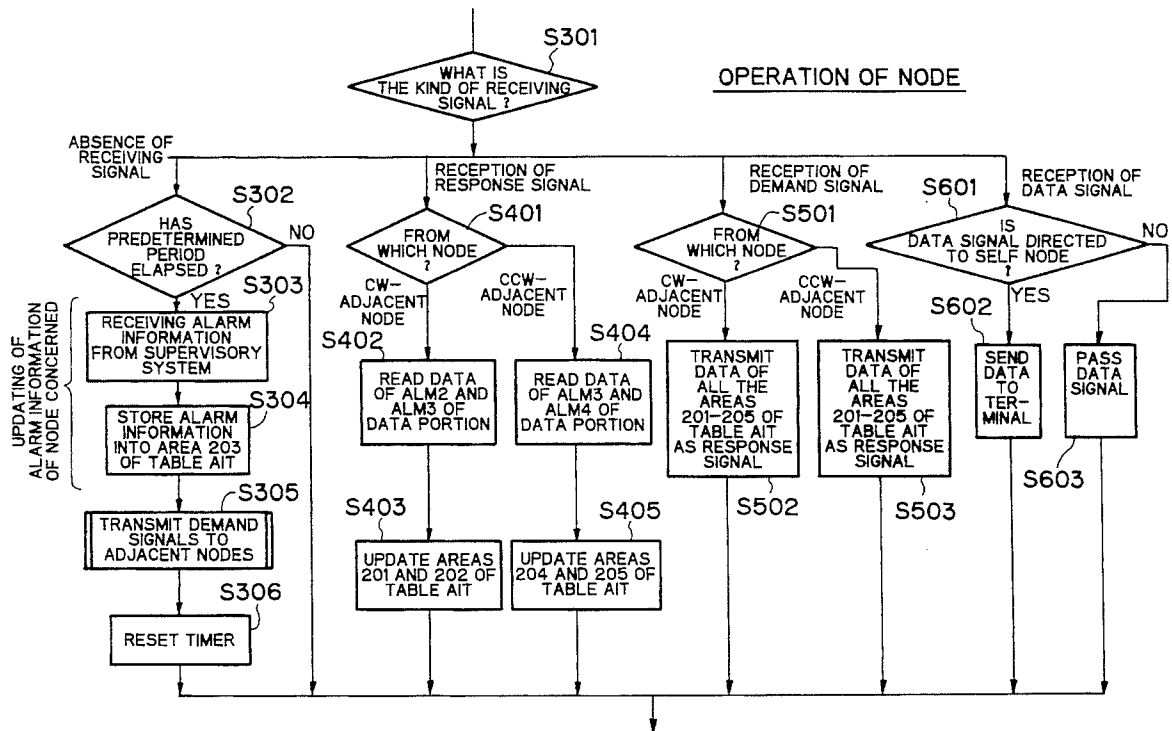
S301

WHAT IS THE KIND OF RECEIVING SIGNAL ?

OPERATION OF NODE

ABSENCE OF RECEIVING SIGNAL

RECEPTION OF RESPONSE SIGNAL

RECEPTION OF DEMAND SIGNAL

RECEPTION OF DATA SIGNAL

S302

HAS PREDETERMINED PERIOD ELAPSED ?

NO

YES

S303

UPDATING OF ALARM INFORMATION OF NODE CONCERNED

RECEIVING ALARM INFORMATION FROM SUPERVISORY SYSTEM

S304

STORE ALARM INFORMATION INTO AREA 203 OF TABLE AIT

S305

TRANSMIT DEMAND SIGNALS TO ADJACENT NODES

S306

RESET TIMER

S401

FROM WHICH NODE ?

CW-ADJACENT NODE

CCW-ADJACENT NODE

S402

READ DATA OF ALM2 AND ALM3 OF DATA PORTION

S404

READ DATA OF ALM3 AND ALM4 OF DATA PORTION

S403

UPDATE AREAS 201 AND 202 OF TABLE AIT

S405

UPDATE AREAS 204 AND 205 OF TABLE AIT

S501

FROM WHICH NODE ?

CW-ADJACENT NODE

CCW-ADJACENT NODE

TRANSMIT DATA OF ALL THE AREAS 201-205 OF TABLE AIT AS RESPONSE SIGNAL

TRANSMIT DATA OF ALL THE AREAS 201-205 OF TABLE AIT AS RESPONSE SIGNAL

S502

S503

S601

IS DATA SIGNAL DIRECTED TO SELF NODE ?

NO

YES

S602

SEND DATA TO TERMINAL

PASS DATA SIGNAL

S603